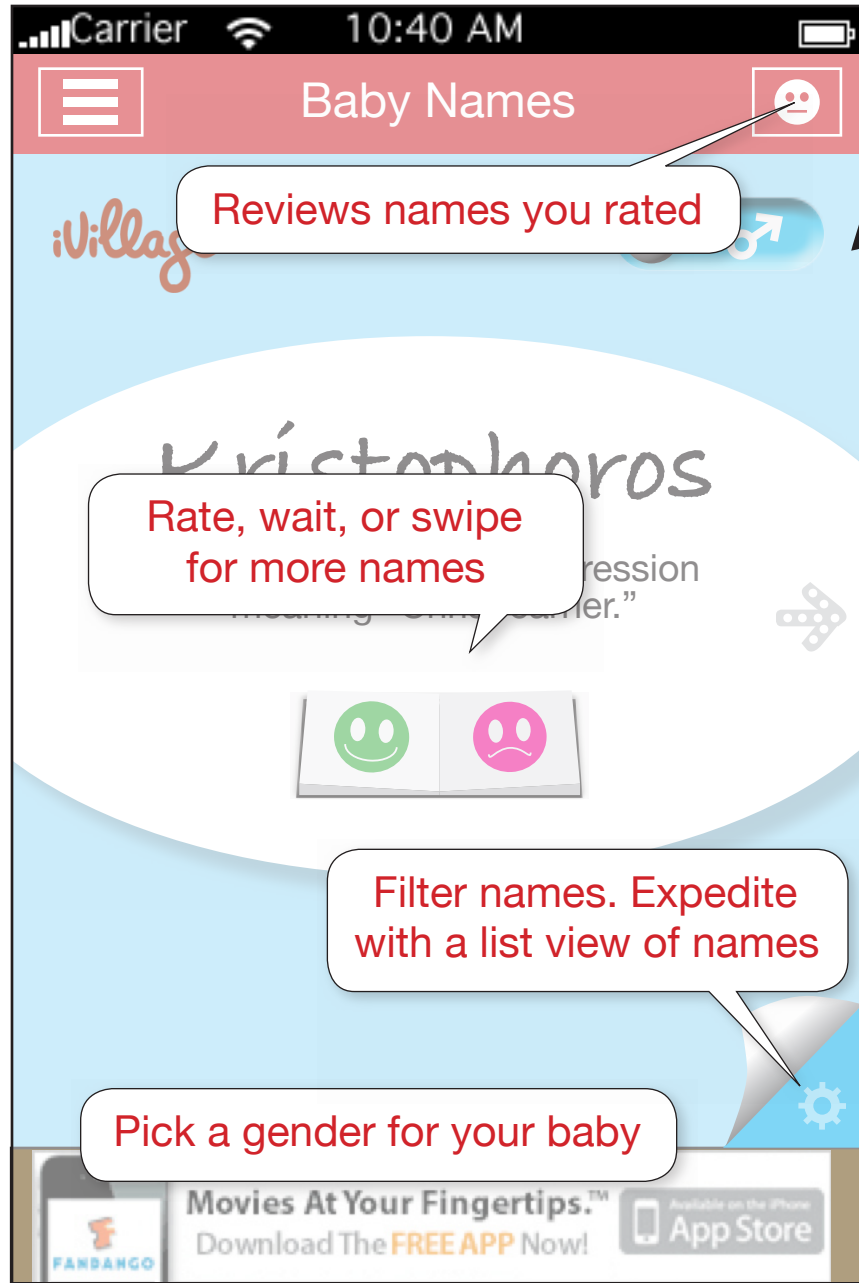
Carrier 10:40 AM

Baby Names

Reviews names you rated

iVillage

Kristophoros

Rate, wait, or swipe for more names

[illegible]ression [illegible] meaning "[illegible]bearer."

Filter names. Expedite with a list view of names

Pick a gender for your baby

FANDANGO

Movies At Your Fingertips.™
Download The FREE APP Now!

Available on the iPhone
App Store